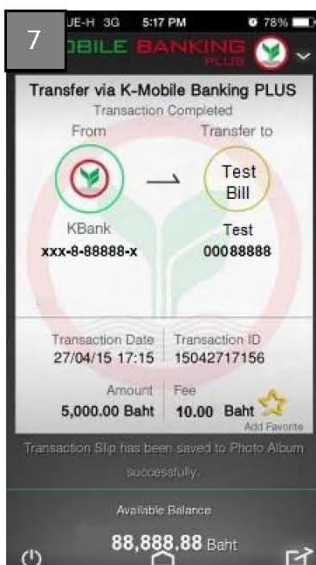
7

UE-H 3G 5:17 PM 78%

OBILE BANKING PLUS

Transfer via K-Mobile Banking PLUS

Transaction Completed

From

Transfer to

Test Bill

KBank

xxx-8-88888-x

Test

00088888

Transaction Date

27/04/15 17:15

Transaction ID

15042717156

Amount

5,000.00 Baht

Fee

10.00 Baht

Add Favorite

Transaction Slip has been saved to Photo Album successfully.

Available Balance

88,888.88 Baht